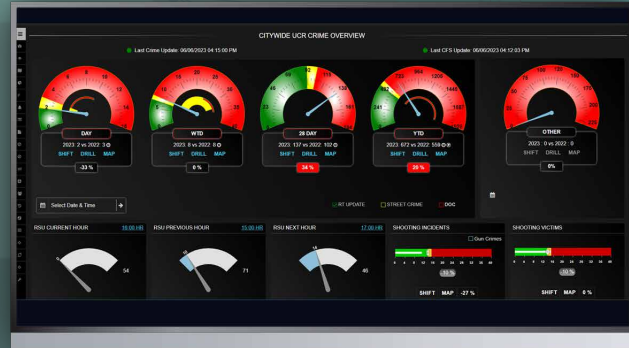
CITYWIDE UCR CRIME OVERVIEW

Last Crime Update: 06/06/2023 04:15:00 PM

Last CFS Update: 06/06/2023 04:12:03 PM

DAY
2023: 2 vs 2022: 3
SHIFT DRILL MAP
-33 %

WTD
2023: 8 vs 2022: 8
SHIFT DRILL MAP
0 %

28 DAY
2023: 137 vs 2022: 102
SHIFT DRILL MAP
34 %

YTD
2023: 672 vs 2022: 559
SHIFT DRILL MAP
20 %

OTHER
2023: 0 vs 2022: 0
SHIFT DRILL MAP
0%

Select Date & Time

RT UPDATE
STREET CRIME
DOC

RSU CURRENT HOUR 16:00 HR
54

RSU PREVIOUS HOUR 15:00 HR
71

RSU NEXT HOUR 17:00 HR
46

SHOOTING INCIDENTS
Gun Crimes
-33 %
SHIFT MAP -27 %

SHOOTING VICTIMS
-10 %
SHIFT MAP 0 %